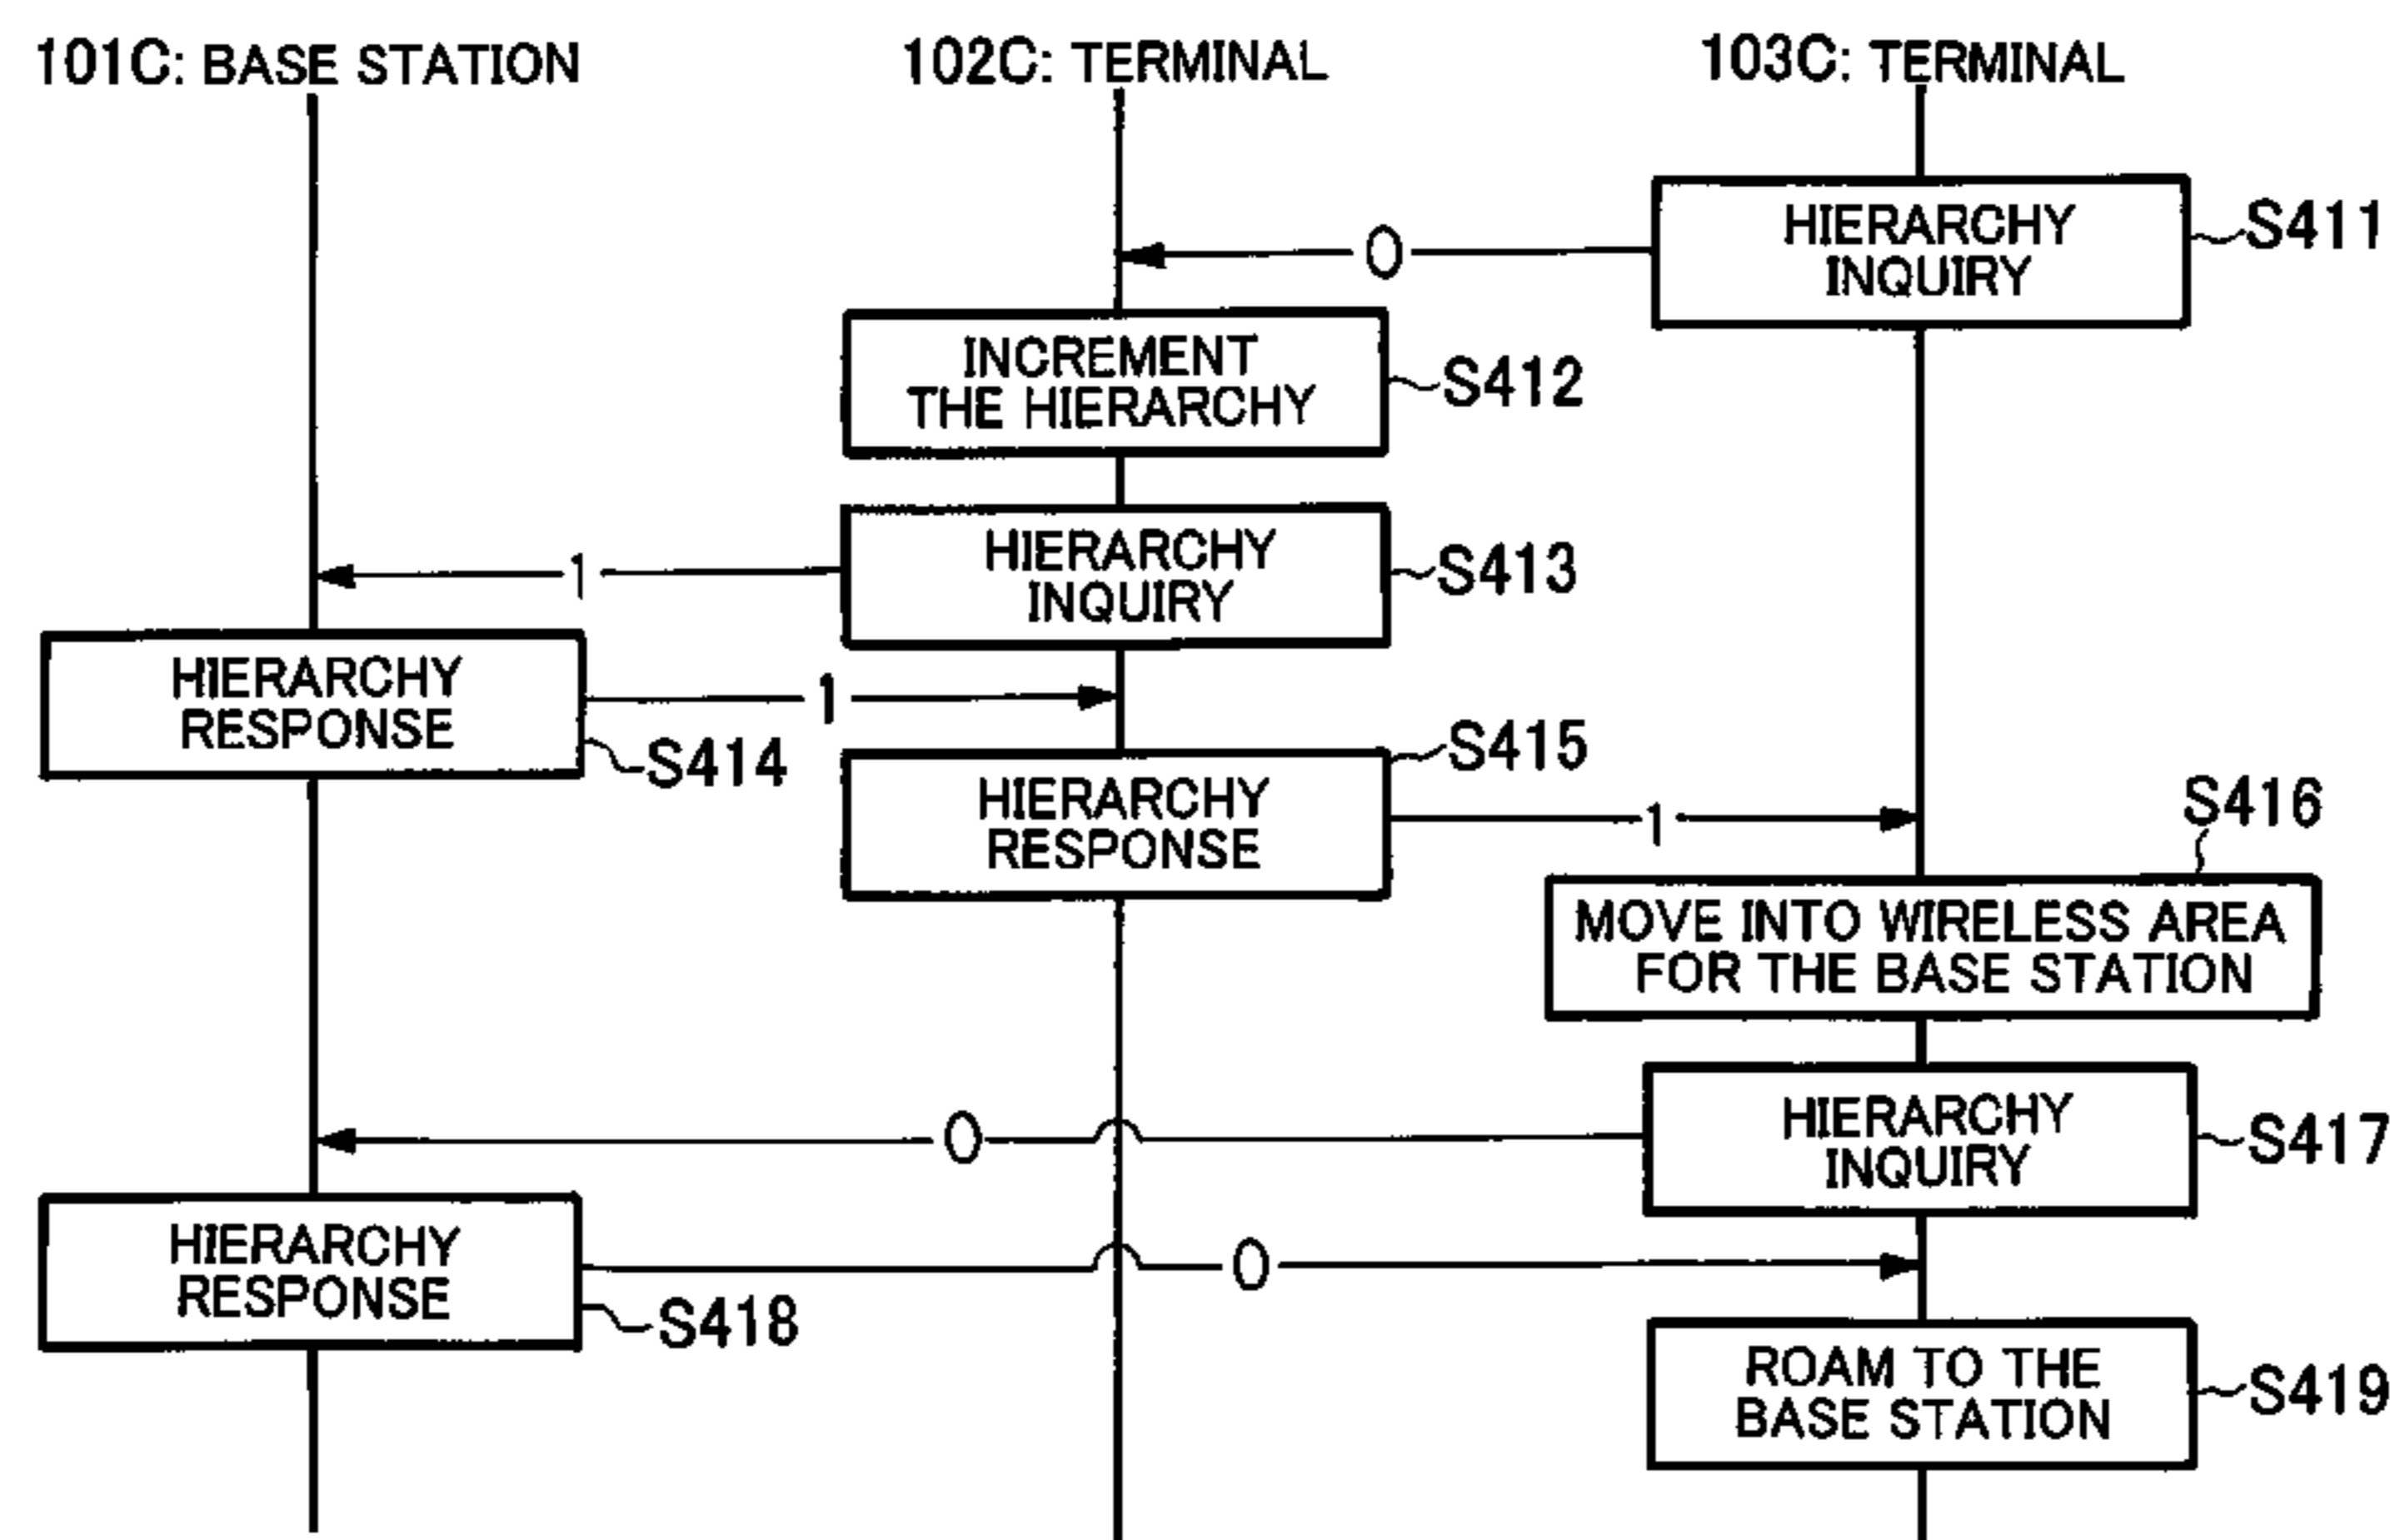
101C: BASE STATION

102C: TERMINAL

103C: TERMINAL

HIERARCHY INQUIRY

S411

0

INCREMENT THE HIERARCHY

S412

HIERARCHY INQUIRY

S413

1

HIERARCHY RESPONSE

S414

1

S415

HIERARCHY RESPONSE

1

S416

MOVE INTO WIRELESS AREA FOR THE BASE STATION

HIERARCHY INQUIRY

S417

0

HIERARCHY RESPONSE

S418

0

ROAM TO THE BASE STATION

S419